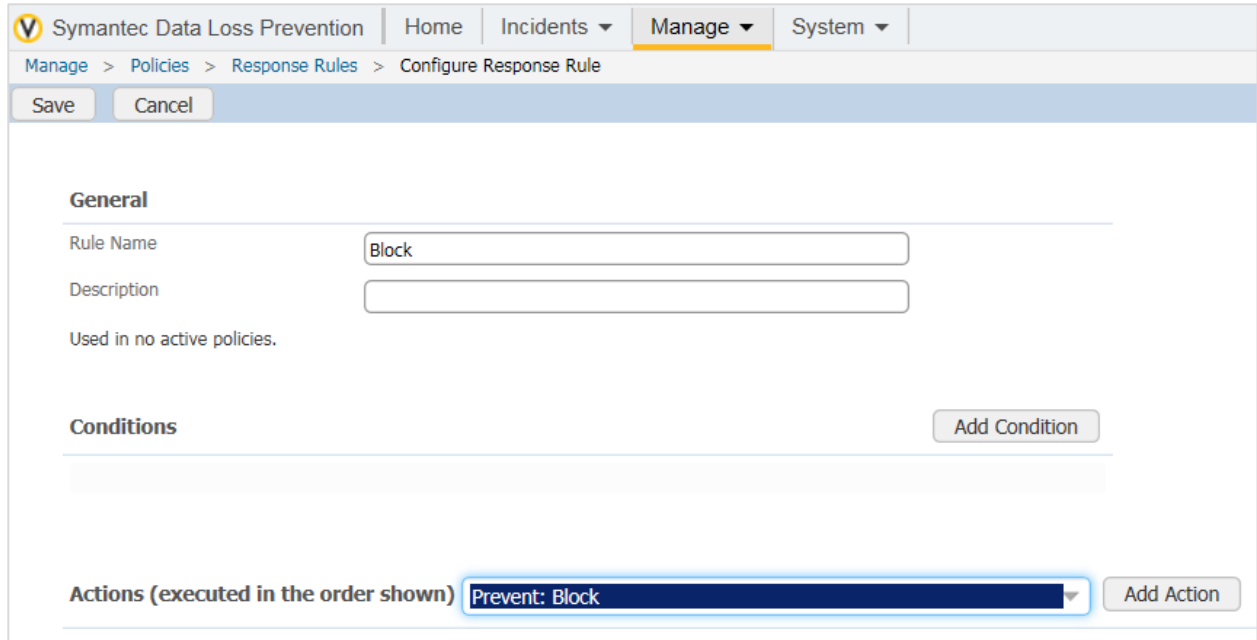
Symantec Data Loss Prevention Home Incidents ▾ Manage ▾ System ▾

Manage > Policies > Response Rules > Configure Response Rule

Save Cancel

General

Rule Name Block

Description

Used in no active policies.

Conditions Add Condition

Actions (executed in the order shown) Prevent: Block Add Action